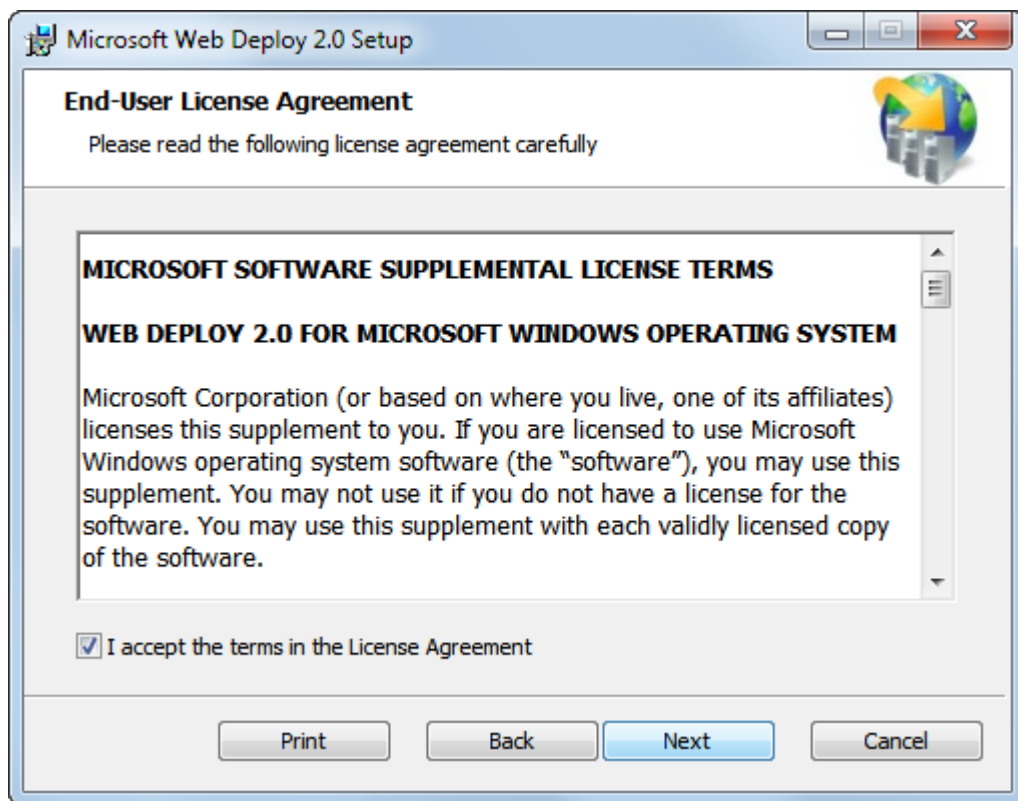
Microsoft Web Deploy 2.0 Setup

End-User License Agreement

Please read the following license agreement carefully

MICROSOFT SOFTWARE SUPPLEMENTAL LICENSE TERMS

WEB DEPLOY 2.0 FOR MICROSOFT WINDOWS OPERATING SYSTEM

Microsoft Corporation (or based on where you live, one of its affiliates) licenses this supplement to you. If you are licensed to use Microsoft Windows operating system software (the "software"), you may use this supplement. You may not use it if you do not have a license for the software. You may use this supplement with each validly licensed copy of the software.

I accept the terms in the License Agreement

Print Back Next Cancel